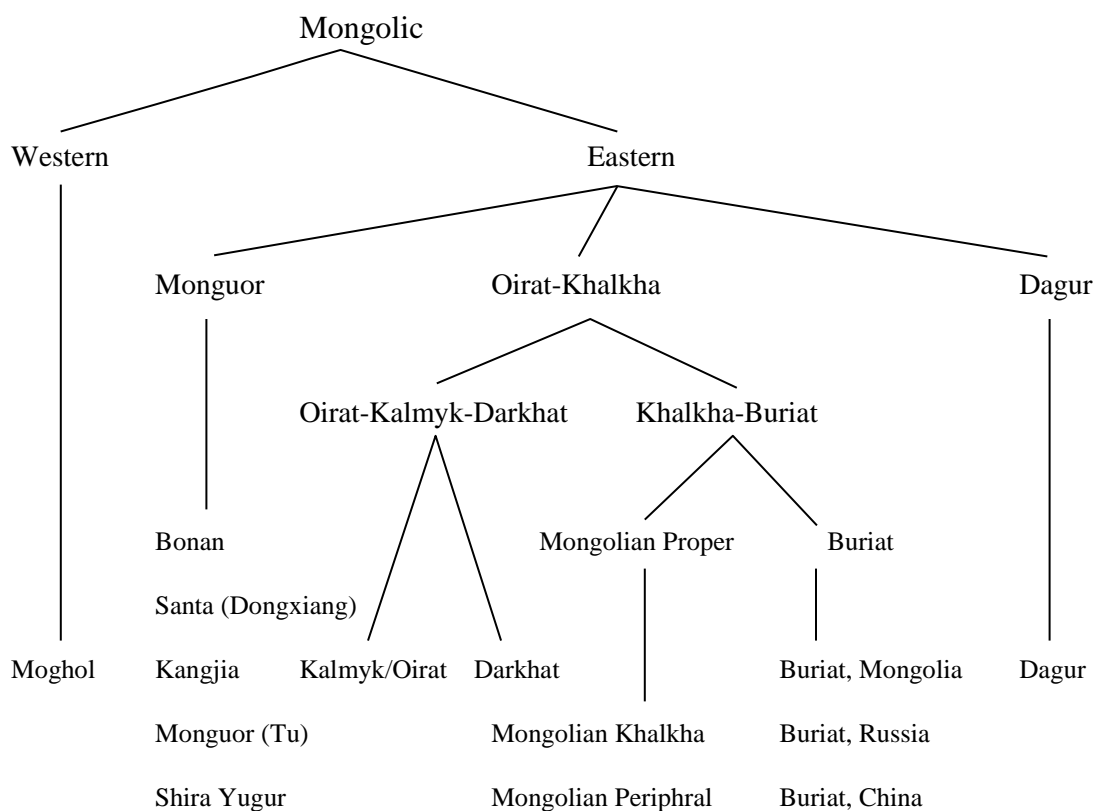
Mongolic

Western

Eastern

Monguor

Oirat-Khalkha

Dagur

Oirat-Kalmyk-Darkhat

Khalkha-Buriat

Bonan

Mongolian Proper

Buriat

Santa (Dongxiang)

Moghol

Kangjia

Kalmyk/Oirat

Darkhat

Buriat, Mongolia

Dagur

Monguor (Tu)

Mongolian Khalkha

Buriat, Russia

Shira Yugur

Mongolian Periphral

Buriat, China